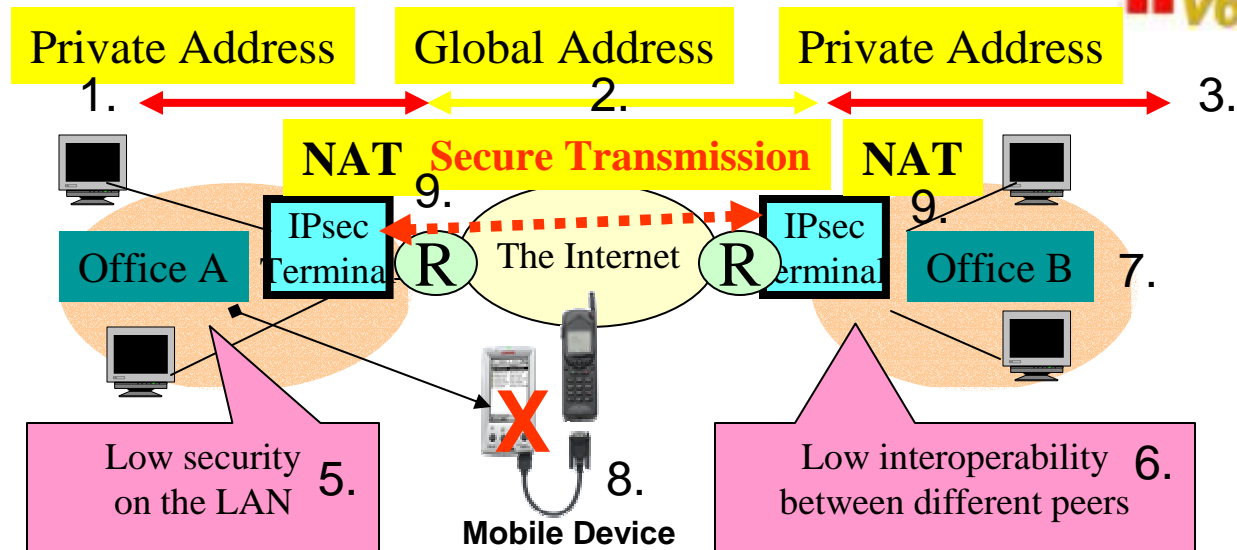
Vo

Private Address

Global Address

Private Address

1.

2.

3.

NAT

Secure Transmission

NAT

9.

9.

IPsec Termina

R

The Internet

R

IPsec erminal

Office A

Office B

7.

X

Low security on the LAN

5.

8.

Mobile Device

Low interoperability between different peers

6.